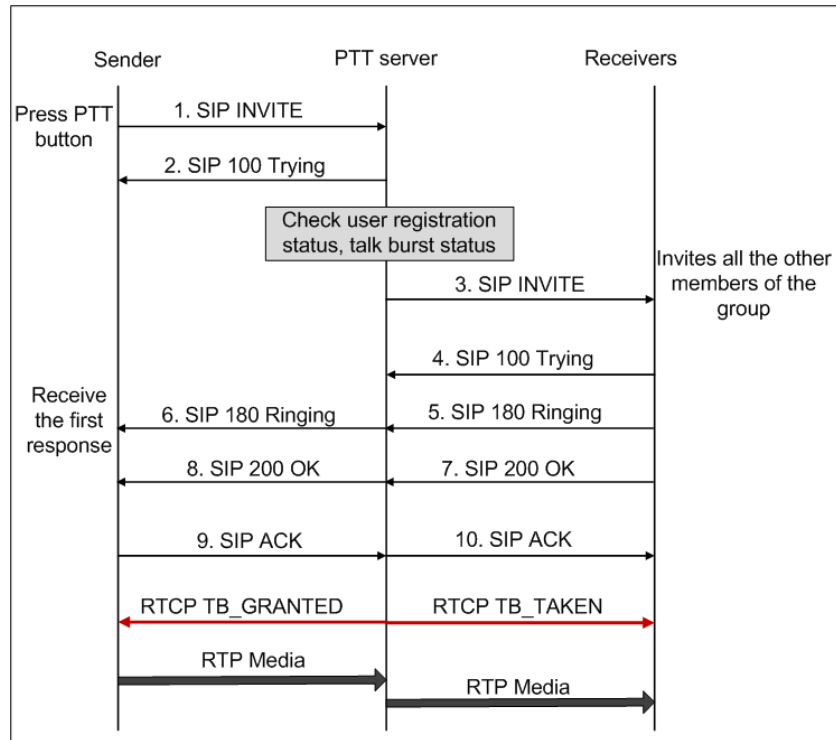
Sender

PTT server

Receivers

Press PTT button

1. SIP INVITE

2. SIP 100 Trying

Check user registration status, talk burst status

Invites all the other members of the group

3. SIP INVITE

4. SIP 100 Trying

Receive the first response

6. SIP 180 Ringing

5. SIP 180 Ringing

8. SIP 200 OK

7. SIP 200 OK

9. SIP ACK

10. SIP ACK

RTCP TB_GRANTED

RTCP TB_TAKEN

RTP Media

RTP Media